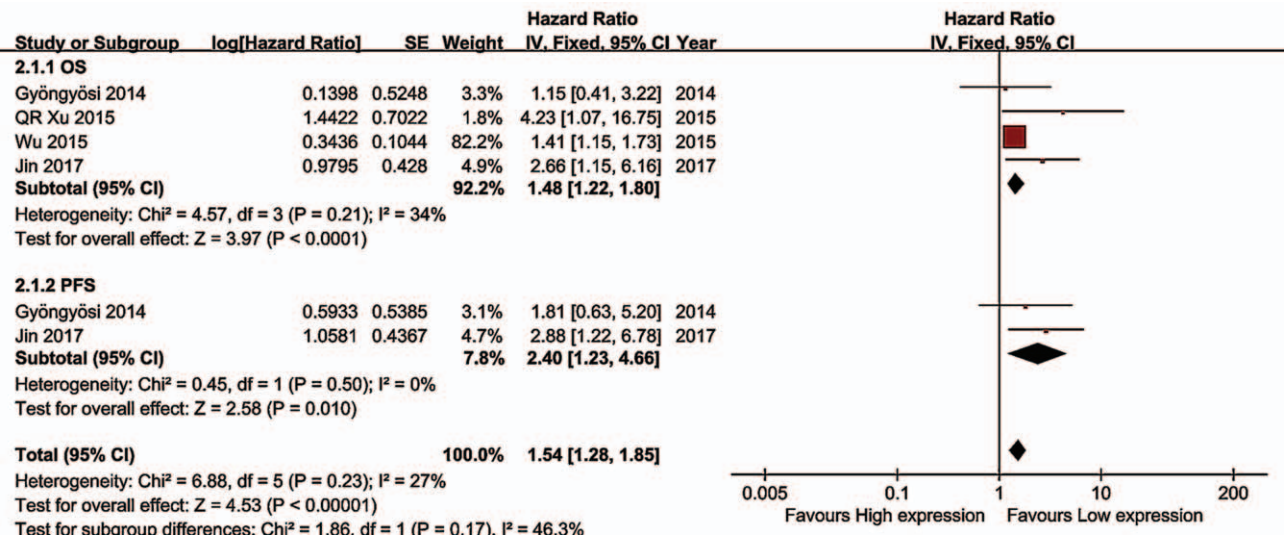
| Study or Subgroup | log[Hazard Ratio] | SE | Weight | Hazard Ratio IV, Fixed, 95% CI | Year |
|---|---|---|---|---|---|
| **2.1.1 OS** | | | | | |
| Gyöngyösi 2014 | 0.1398 | 0.5248 | 3.3% | 1.15 [0.41, 3.22] | 2014 |
| QR Xu 2015 | 1.4422 | 0.7022 | 1.8% | 4.23 [1.07, 16.75] | 2015 |
| Wu 2015 | 0.3436 | 0.1044 | 82.2% | 1.41 [1.15, 1.73] | 2015 |
| Jin 2017 | 0.9795 | 0.428 | 4.9% | 2.66 [1.15, 6.16] | 2017 |
| **Subtotal (95% CI)** | | | **92.2%** | **1.48 [1.22, 1.80]** | |

Heterogeneity: Chi² = 4.57, df = 3 (P = 0.21); I² = 34%
Test for overall effect: Z = 3.97 (P < 0.0001)

| **2.1.2 PFS** | | | | | |
|---|---|---|---|---|---|
| Gyöngyösi 2014 | 0.5933 | 0.5385 | 3.1% | 1.81 [0.63, 5.20] | 2014 |
| Jin 2017 | 1.0581 | 0.4367 | 4.7% | 2.88 [1.22, 6.78] | 2017 |
| **Subtotal (95% CI)** | | | **7.8%** | **2.40 [1.23, 4.66]** | |

Heterogeneity: Chi² = 0.45, df = 1 (P = 0.50); I² = 0%
Test for overall effect: Z = 2.58 (P = 0.010)

**Total (95% CI)** **100.0%** **1.54 [1.28, 1.85]**
Heterogeneity: Chi² = 6.88, df = 5 (P = 0.23); I² = 27%
Test for overall effect: Z = 4.53 (P < 0.00001)
Test for subgroup differences: Chi² = 1.86, df = 1 (P = 0.17), I² = 46.3%

Hazard Ratio
IV, Fixed, 95% CI

0.005 0.1 1 10 200
Favours High expression Favours Low expression